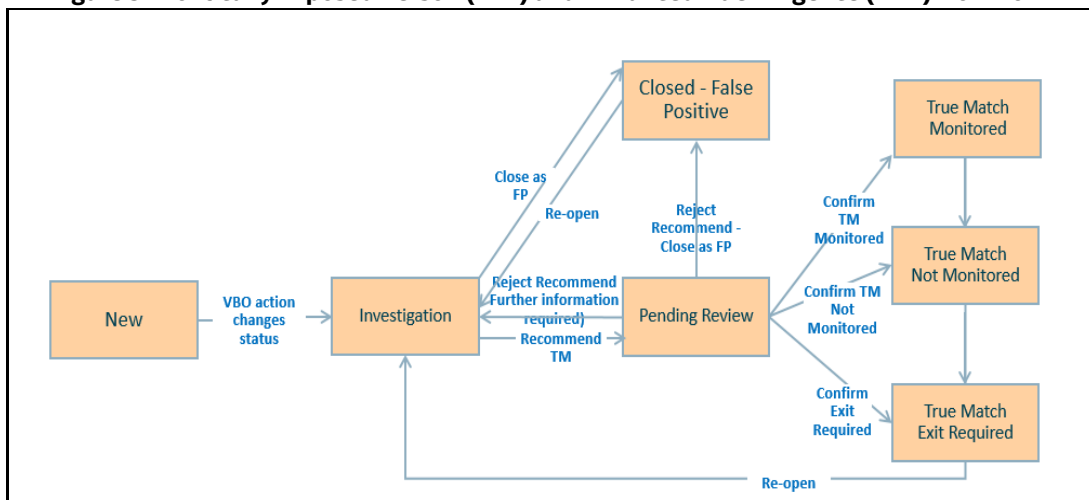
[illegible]

Closed - False Positive

True Match Monitored

Close as FP

Re-open

Reject Recommend - Close as FP

Confirm TM Monitored

True Match Not Monitored

New

VBO action changes status

Investigation

Reject Recommend Further information required)

Pending Review

Confirm TM Not Monitored

Recommend TM

Confirm Exit Required

True Match Exit Required

Re-open